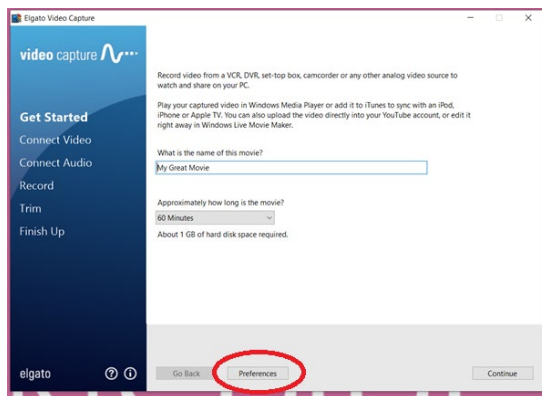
Elgato Video Capture

video capture

Get Started
Connect Video
Connect Audio
Record
Trim
Finish Up

Record video from a VCR, DVR, set-top box, camcorder or any other analog video source to watch and share on your PC.

Play your captured video in Windows Media Player or add it to iTunes to sync with an iPod, iPhone or Apple TV. You can also upload the video directly into your YouTube account, or edit it right away in Windows Live Movie Maker.

What is the name of this movie?

My Great Movie

Approximately how long is the movie?

60 Minutes

About 1 GB of hard disk space required.

elgato

Go Back

Preferences

Continue